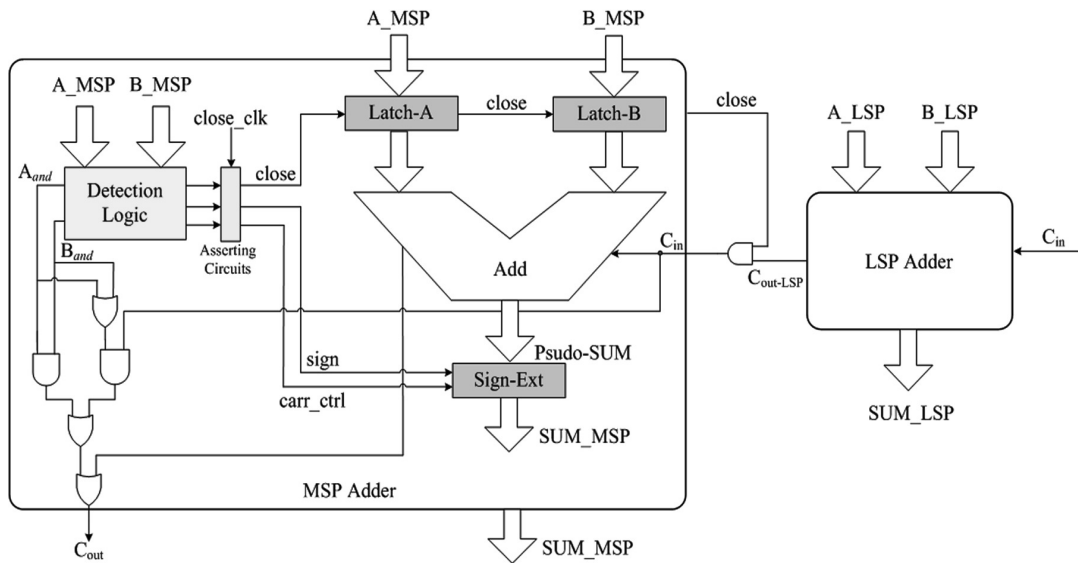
A_MSP

B_MSP

A_MSP

B_MSP

close_clk

Latch-A

close

Latch-B

close

A_LSP

B_LSP

$A_{and}$

Detection Logic

close

Asserting Circuits

$B_{and}$

Add

$C_{in}$

$C_{out\text{-}LSP}$

LSP Adder

$C_{in}$

sign

Psudo-SUM

Sign-Ext

carr_ctrl

SUM_MSP

SUM_LSP

MSP Adder

$C_{out}$

SUM_MSP